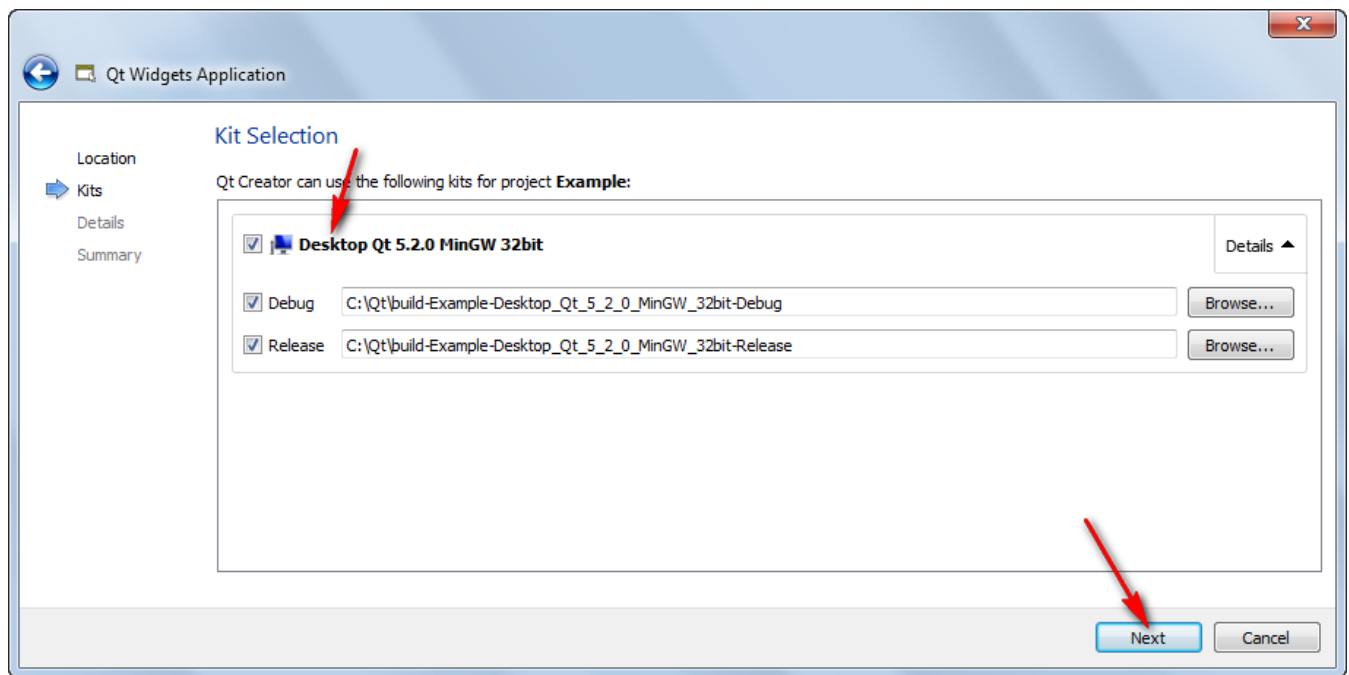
Qt Widgets Application

Location
Kits
Details
Summary

Kit Selection

Qt Creator can use the following kits for project **Example**:

Desktop Qt 5.2.0 MinGW 32bit

Details

Debug C:\Qt\build-Example-Desktop_Qt_5_2_0_MinGW_32bit-Debug Browse...

Release C:\Qt\build-Example-Desktop_Qt_5_2_0_MinGW_32bit-Release Browse...

Next Cancel